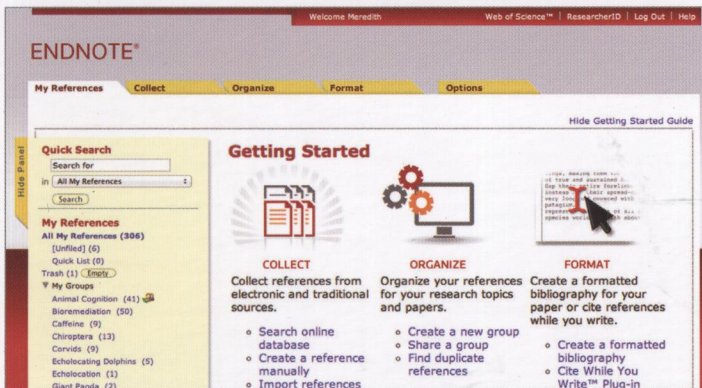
Welcome Meredith | Web of Science™ | ResearcherID | Log Out | Help

ENDNOTE®

My References | Collect | Organize | Format | Options

Hide Getting Started Guide

Hide Panel

Quick Search
Search for
in All My References
Search

My References
All My References (306)
[Unfiled] (6)
Quick List (0)
Trash (1) Empty
My Groups
Animal Cognition (41)
Bioremediation (50)
Caffeine (9)
Chiroptera (13)
Corvids (9)
Echolocating Dolphins (5)
Echolocation (1)
Giant Panda (2)

Getting Started

COLLECT
Collect references from electronic and traditional sources.
- Search online database
- Create a reference manually
- Import references

ORGANIZE
Organize your references for your research topics and papers.
- Create a new group
- Share a group
- Find duplicate references

FORMAT
Create a formatted bibliography for your paper or cite references while you write.
- Create a formatted bibliography
- Cite While You Write™ Plug-in